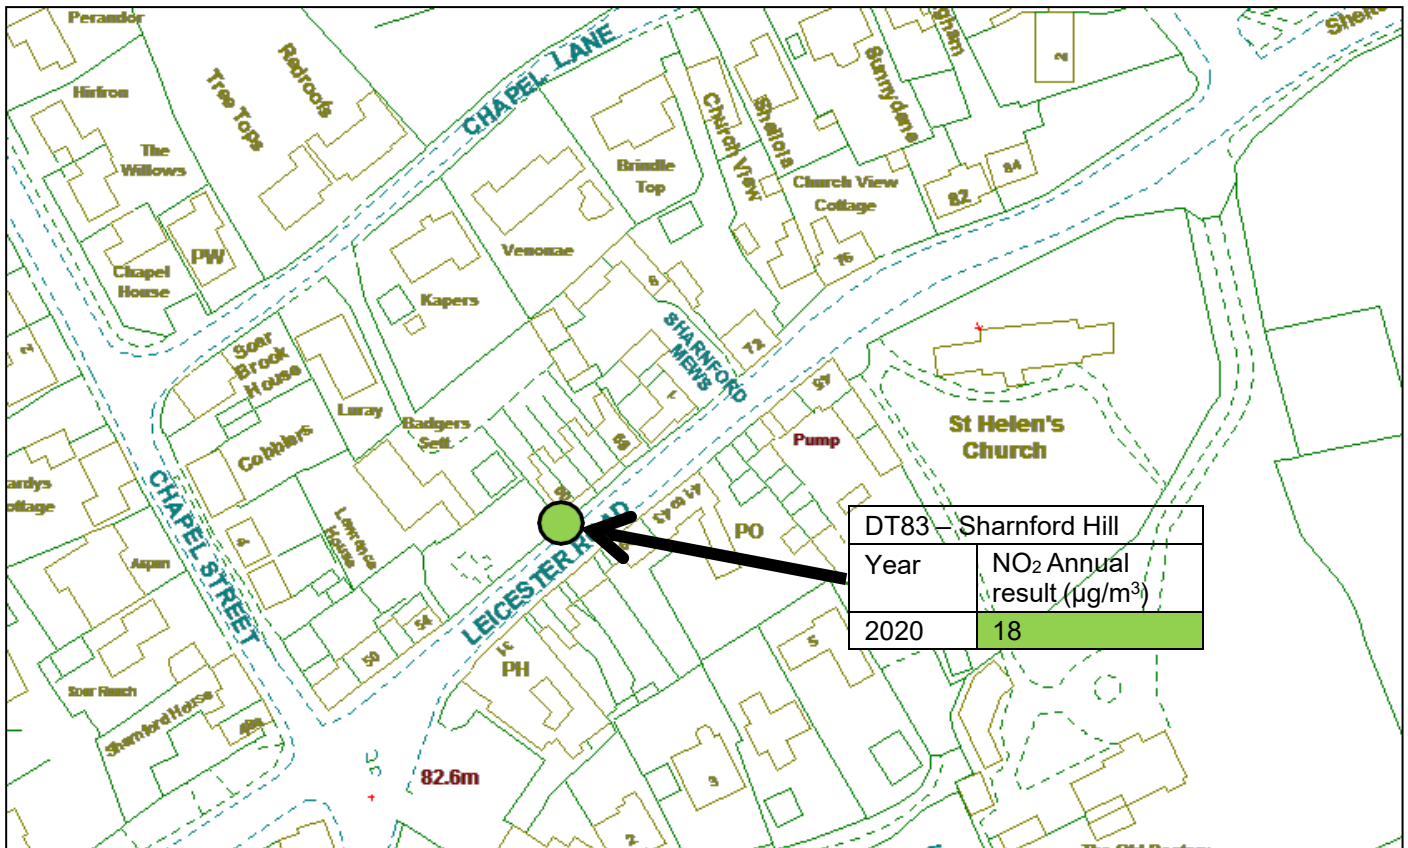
Perandor
Hirfron
Tree Tops
Redroofs
The Willows
PW
Chapel House
CHAPEL LANE
Brindle Top
Church View
Shellola
Sunnydene
Church View Cottage
82
84
76
Venonae
Kapers
6
SHARNFORD MEWS
72
Soar Brook House
Luray
Badgers Sett
Cobblers
68
St Helen's Church
Pump
PO
CHAPEL STREET
Aspen
LEICESTER ROAD
54
50
PH
Soar Reach
Sharnford House
82.6m
5
3
DT83 – Sharnford Hill

| Year | NO$_2$ Annual result (µg/m$^3$) |
|---|---|
| 2020 | 18 |